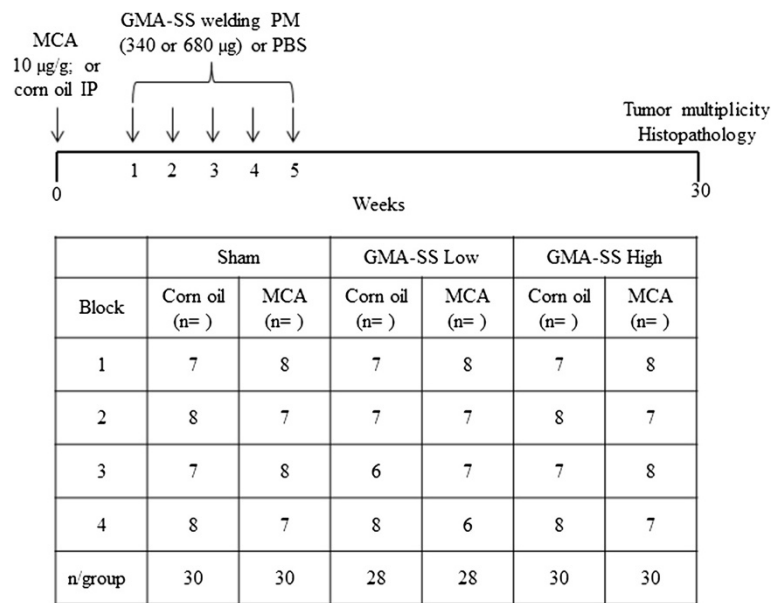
MCA
10 μg/g; or
corn oil IP

GMA-SS welding PM
(340 or 680 μg) or PBS

Tumor multiplicity
Histopathology

0 1 2 3 4 5 30

Weeks

| | Sham | | GMA-SS Low | | GMA-SS High | |
|---|---|---|---|---|---|---|
| Block | Corn oil (n= ) | MCA (n= ) | Corn oil (n= ) | MCA (n= ) | Corn oil (n= ) | MCA (n= ) |
| 1 | 7 | 8 | 7 | 8 | 7 | 8 |
| 2 | 8 | 7 | 7 | 7 | 8 | 7 |
| 3 | 7 | 8 | 6 | 7 | 7 | 8 |
| 4 | 8 | 7 | 8 | 6 | 8 | 7 |
| n/group | 30 | 30 | 28 | 28 | 30 | 30 |